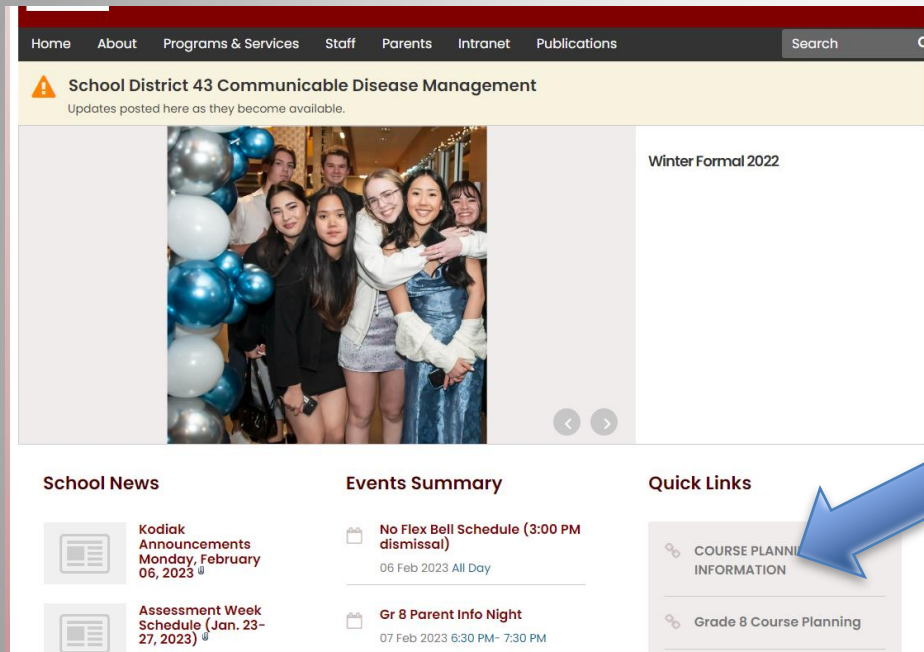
Home About Programs & Services Staff Parents Intranet Publications Search

School District 43 Communicable Disease Management
Updates posted here as they become available.

Winter Formal 2022

School News

Kodiak Announcements Monday, February 06, 2023

Assessment Week Schedule (Jan. 23-27, 2023)

Events Summary

No Flex Bell Schedule (3:00 PM dismissal)
06 Feb 2023 All Day

Gr 8 Parent Info Night
07 Feb 2023 6:30 PM- 7:30 PM

Quick Links

COURSE PLANNI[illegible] INFORMATION

Grade 8 Course Planning